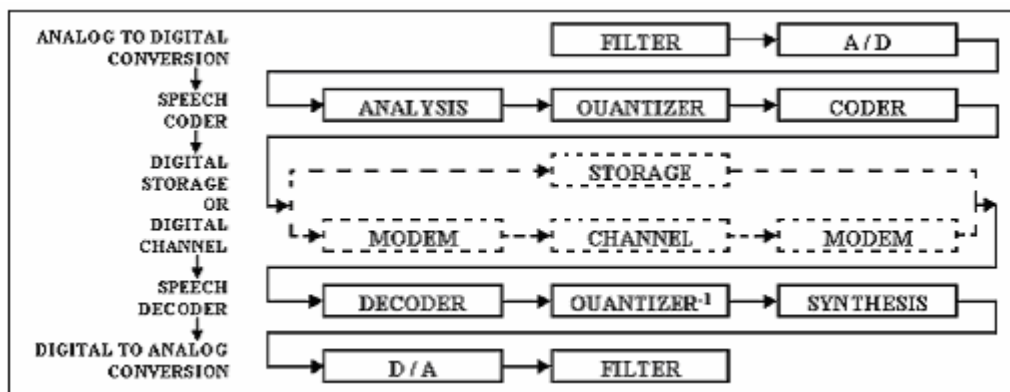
ANALOG TO DIGITAL CONVERSION

SPEECH CODER

DIGITAL STORAGE OR DIGITAL CHANNEL

SPEECH DECODER

DIGITAL TO ANALOG CONVERSION

FILTER

A / D

ANALYSIS

OUANTIZER

CODER

STORAGE

MODEM

CHANNEL

MODEM

DECODER

OUANTIZER$^{-1}$

SYNTHESIS

D / A

FILTER